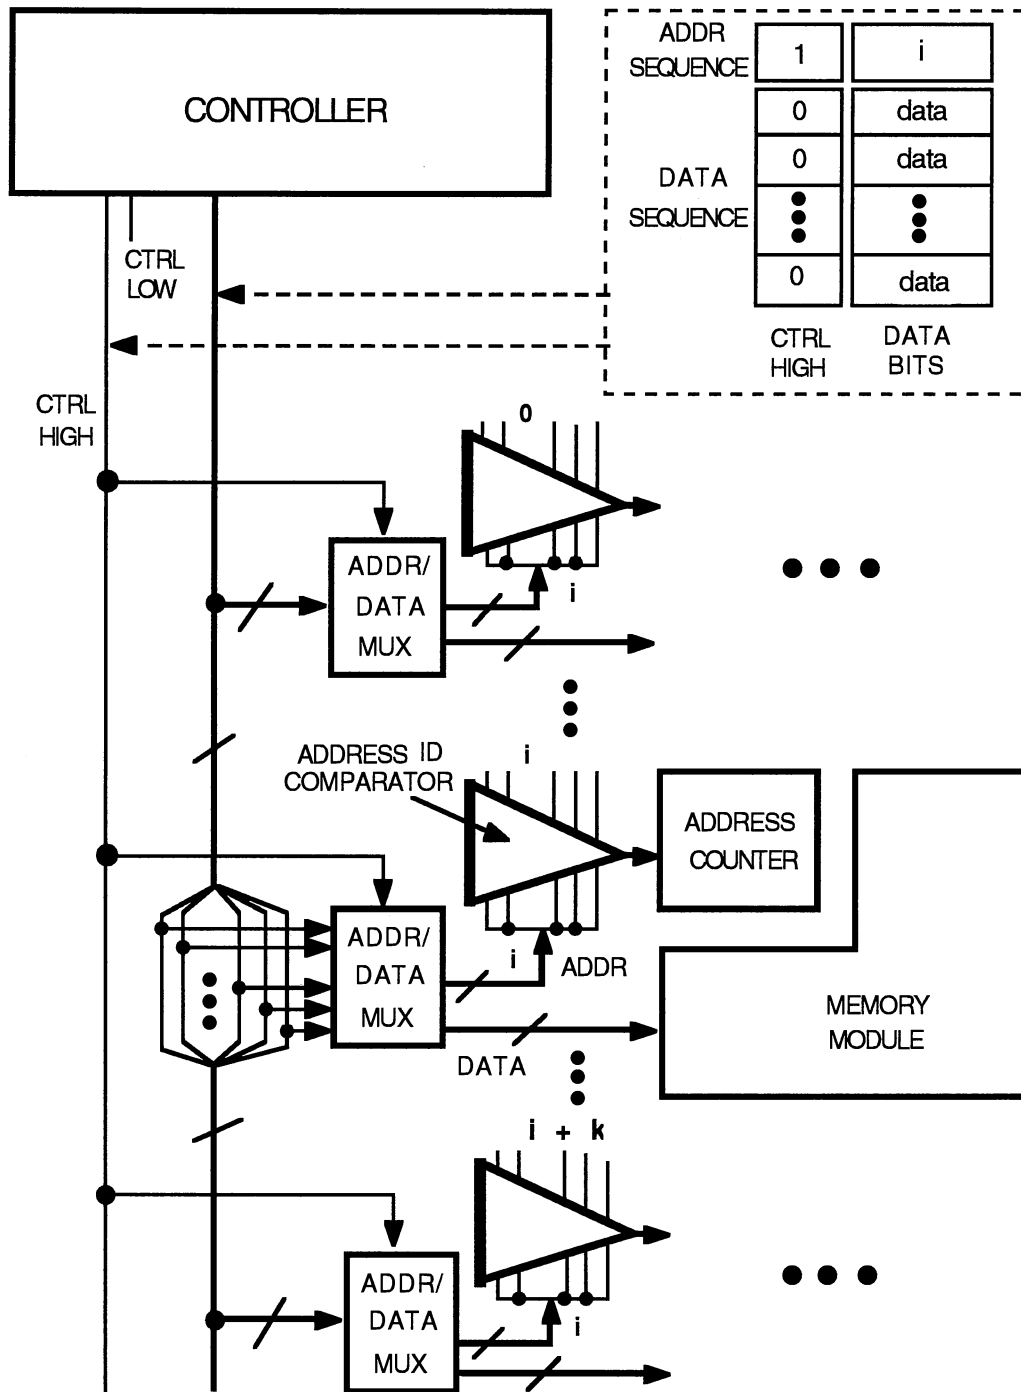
CONTROLLER

ADDR SEQUENCE

| 1 | i |
|---|---|

DATA SEQUENCE

| 0 | data |
|---|---|
| 0 | data |
| ⋮ | ⋮ |
| 0 | data |

CTRL HIGH

DATA BITS

CTRL LOW

CTRL HIGH

0

ADDR/ DATA MUX

i

ADDRESS ID COMPARATOR

i

ADDRESS COUNTER

ADDR/ DATA MUX

i

ADDR

DATA

MEMORY MODULE

i + k

ADDR/ DATA MUX

i